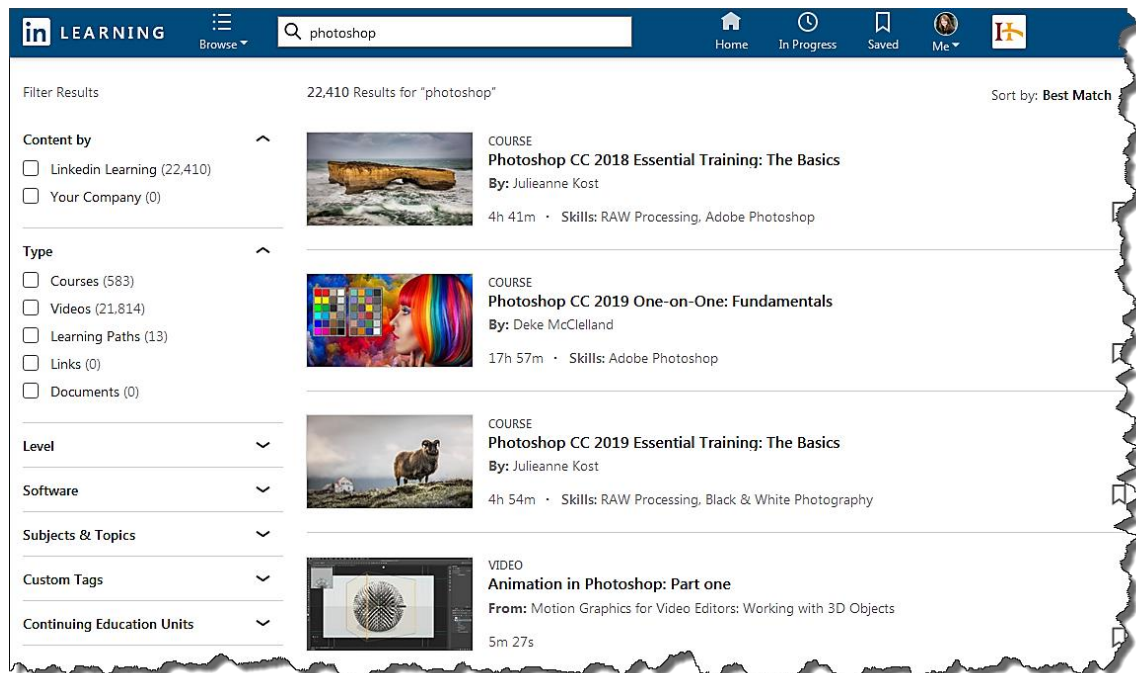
in LEARNING

Browse

photoshop

Home

In Progress

Saved

Me

Filter Results

Content by

Linkedin Learning (22,410)

Your Company (0)

Type

Courses (583)

Videos (21,814)

Learning Paths (13)

Links (0)

Documents (0)

Level

Software

Subjects & Topics

Custom Tags

Continuing Education Units

22,410 Results for "photoshop"

Sort by: Best Match

COURSE
Photoshop CC 2018 Essential Training: The Basics
By: Julieanne Kost
4h 41m · Skills: RAW Processing, Adobe Photoshop

COURSE
Photoshop CC 2019 One-on-One: Fundamentals
By: Deke McClelland
17h 57m · Skills: Adobe Photoshop

COURSE
Photoshop CC 2019 Essential Training: The Basics
By: Julieanne Kost
4h 54m · Skills: RAW Processing, Black & White Photography

VIDEO
Animation in Photoshop: Part one
From: Motion Graphics for Video Editors: Working with 3D Objects
5m 27s